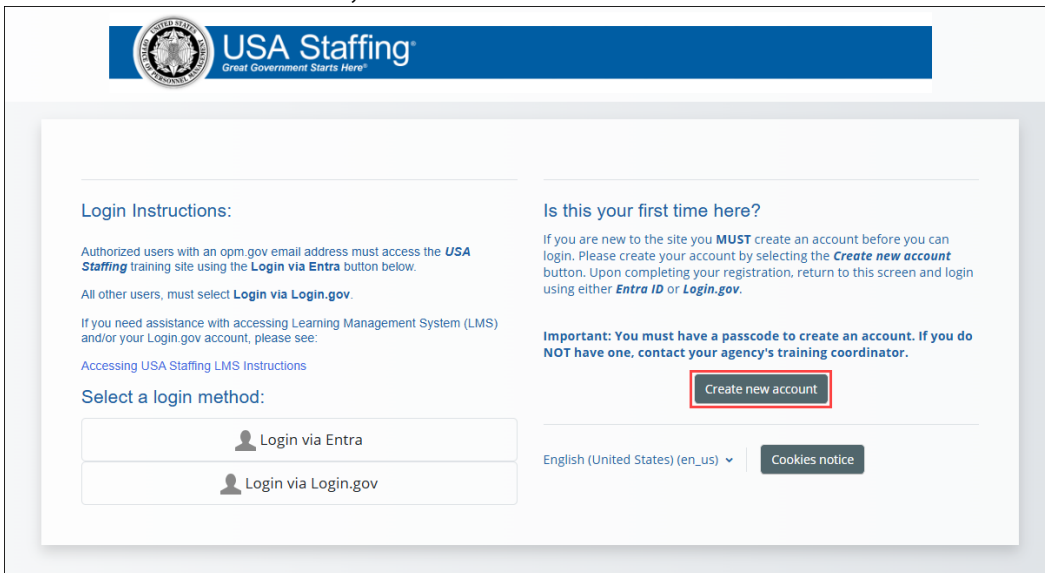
USA Staffing®
Great Government Starts Here®

Login Instructions:

Authorized users with an opm.gov email address must access the USA Staffing training site using the Login via Entra button below.

All other users, must select Login via Login.gov.

If you need assistance with accessing Learning Management System (LMS) and/or your Login.gov account, please see:

Accessing USA Staffing LMS Instructions

Select a login method:

Login via Entra

Login via Login.gov

Is this your first time here?

If you are new to the site you MUST create an account before you can login. Please create your account by selecting the Create new account button. Upon completing your registration, return to this screen and login using either Entra ID or Login.gov.

Important: You must have a passcode to create an account. If you do NOT have one, contact your agency's training coordinator.

Create new account

English (United States) (en_us)

Cookies notice